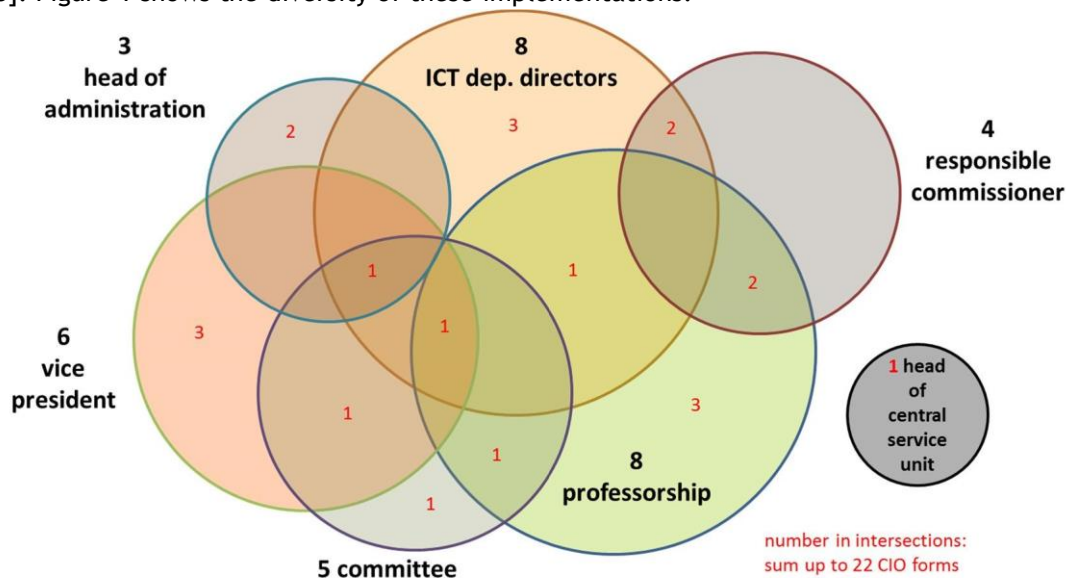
]. Figure 1 shows the diversity of these implementations.

3
head of
administration

8
ICT dep. directors

4
responsible
commissioner

6
vice
president

8
professorship

5 committee

1 head
of
central
service
unit

2
3
2
1
1
2
3
1
3
1
1

number in intersections:
sum up to 22 CIO forms